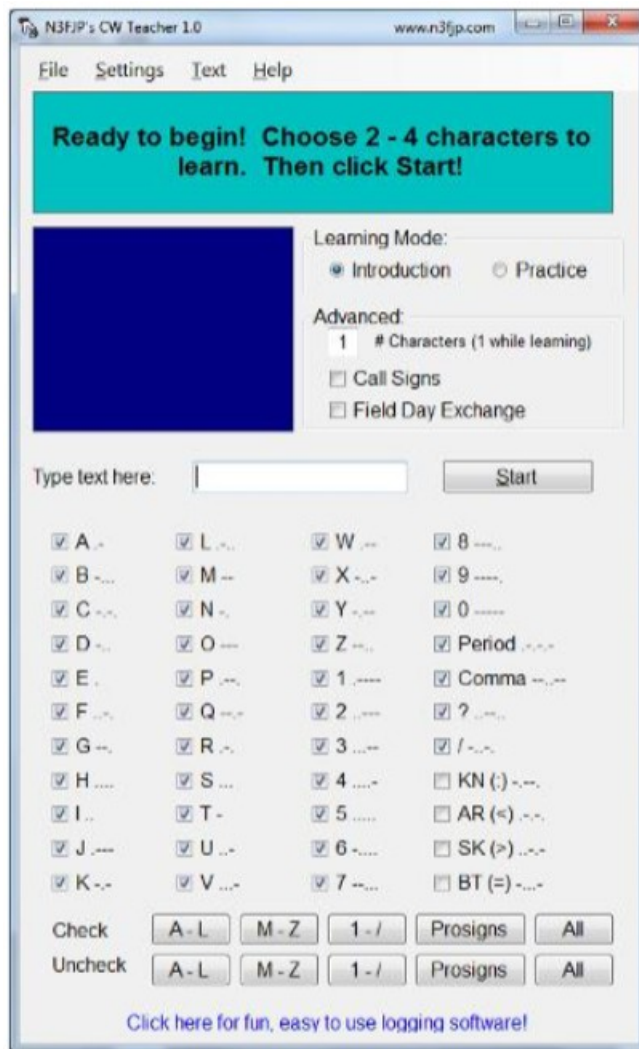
N3FJP's CW Teacher 1.0 www.n3fjp.com

File Settings Text Help

Ready to begin! Choose 2 - 4 characters to learn. Then click Start!

Learning Mode:
Introduction Practice

Advanced:
1 # Characters (1 while learning)
Call Signs
Field Day Exchange

Type text here: Start

| | | | |
|---|---|---|---|
| A .- | L .-.. | W .-- | 8 ---.. |
| B -... | M -- | X -..- | 9 ----. |
| C -.-. | N -. | Y -.-- | 0 ----- |
| D -.. | O --- | Z --.. | Period .-.-.- |
| E . | P .--. | 1 .---- | Comma --..-- |
| F ..-. | Q --.- | 2 ..--- | ? ..--.. |
| G --. | R .-. | 3 ...-- | / -..-. |
| H .... | S ... | 4 ....- | KN (:) -.--. |
| I .. | T - | 5 ..... | AR (<) .-.-. |
| J .--- | U ..- | 6 -.... | SK (>) ...-.- |
| K -.- | V ...- | 7 --... | BT (=) -...- |

Check A - L M - Z 1 - / Prosigns All
Uncheck A - L M - Z 1 - / Prosigns All

Click here for fun, easy to use logging software!